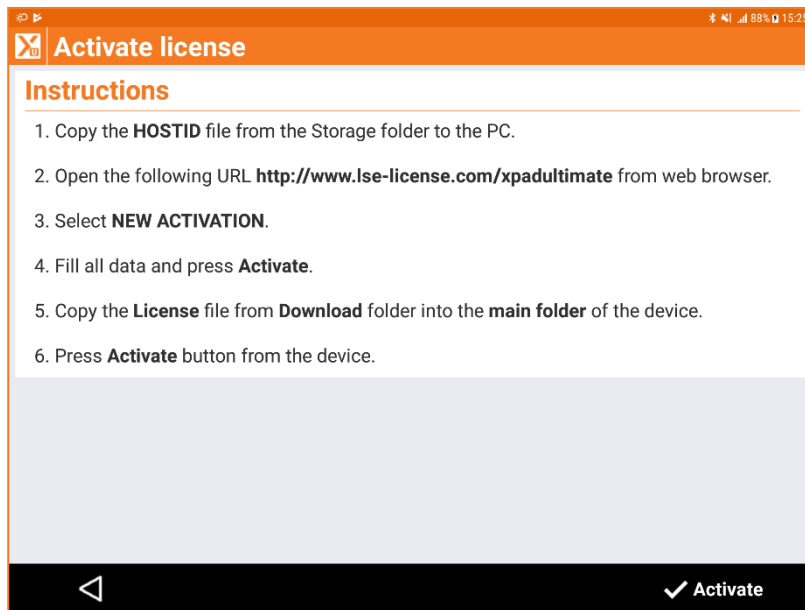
88% 15:25

Activate license

Instructions

1. Copy the **HOSTID** file from the Storage folder to the PC.

2. Open the following URL **http://www.lse-license.com/xpadultimate** from web browser.

3. Select **NEW ACTIVATION**.

4. Fill all data and press **Activate**.

5. Copy the **License** file from **Download** folder into the **main folder** of the device.

6. Press **Activate** button from the device.

Activate